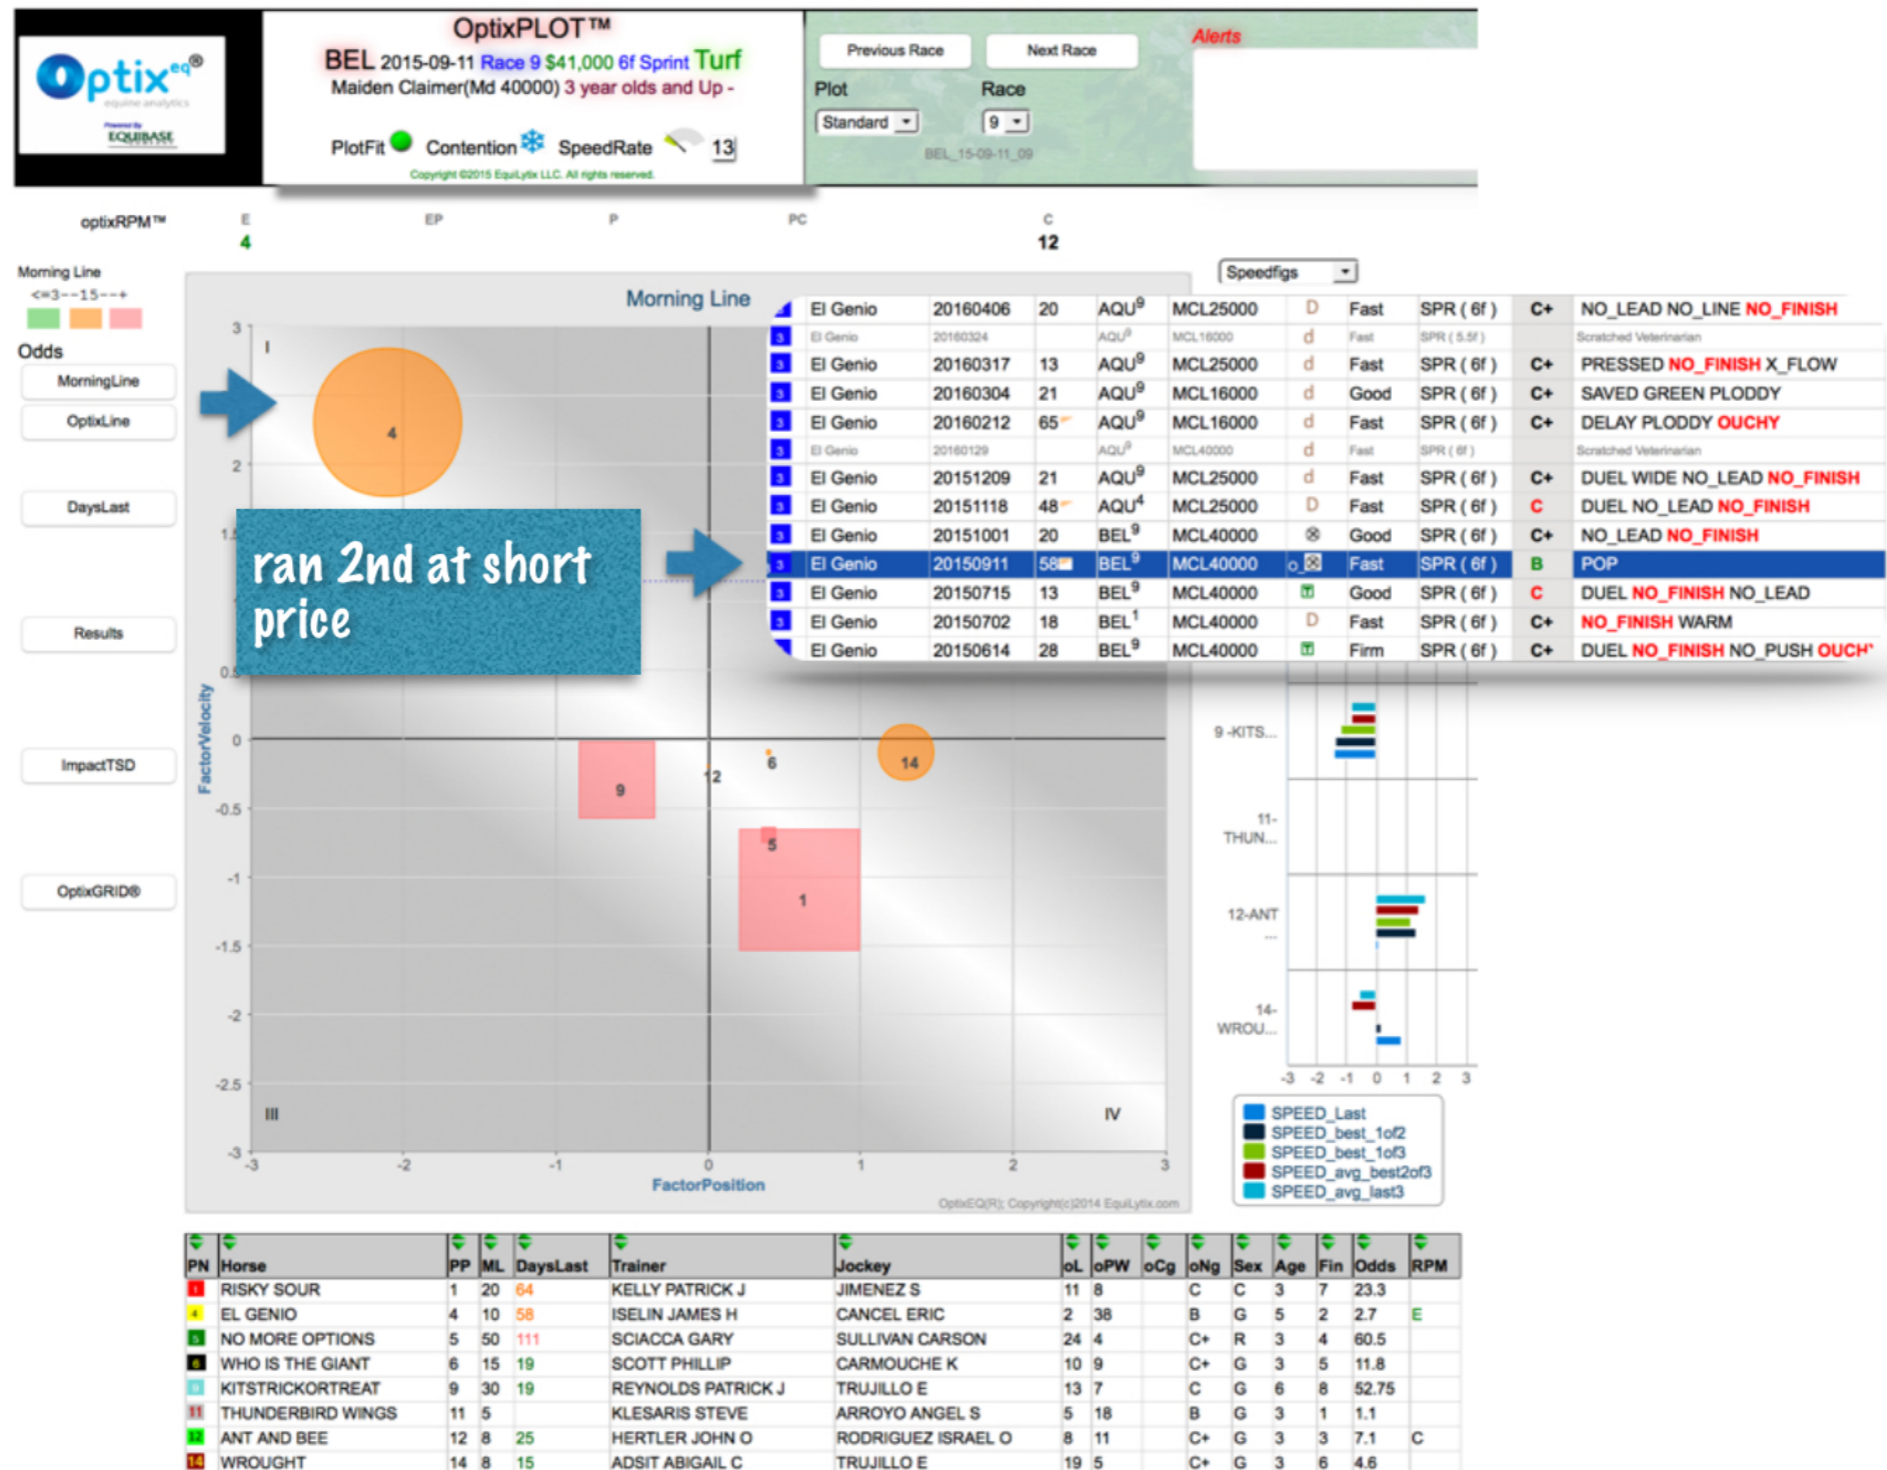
Optix$^{eq}$®
equine analytics
Powered by EQUIBASE

OptixPLOT™
BEL 2015-09-11 Race 9 $41,000 6f Sprint Turf
Maiden Claimer(Md 40000) 3 year olds and Up -
PlotFit Contention SpeedRate 13
Copyright ©2015 EquiLytix LLC. All rights reserved.

Previous Race Next Race
Plot Race
Standard 9
BEL_15-09-11_09
Alerts

optixRPM™ E EP P PC C
4 12

Morning Line
<=3--15--+
Odds
MorningLine
OptixLine
DaysLast
Results
ImpactTSD
OptixGRID®

Morning Line
ran 2nd at short price

| | Horse | Date | | Track | Class | | Cond | Dist | Grade | Comment |
|---|---|---|---|---|---|---|---|---|---|---|
| | El Genio | 20160406 | 20 | AQU$^9$ | MCL25000 | D | Fast | SPR ( 6f ) | C+ | NO_LEAD NO_LINE NO_FINISH |
| | El Genio | 20160324 | | AQU$^9$ | MCL16000 | d | Fast | SPR ( 5.5f ) | | Scratched Veterinarian |
| | El Genio | 20160317 | 13 | AQU$^9$ | MCL25000 | d | Fast | SPR ( 6f ) | C+ | PRESSED NO_FINISH X_FLOW |
| | El Genio | 20160304 | 21 | AQU$^9$ | MCL16000 | d | Good | SPR ( 6f ) | C+ | SAVED GREEN PLODDY |
| | El Genio | 20160212 | 65 | AQU$^9$ | MCL16000 | d | Fast | SPR ( 6f ) | C+ | DELAY PLODDY OUCHY |
| | El Genio | 20160129 | | AQU$^9$ | MCL40000 | d | Fast | SPR ( 6f ) | | Scratched Veterinarian |
| | El Genio | 20151209 | 21 | AQU$^9$ | MCL25000 | d | Fast | SPR ( 6f ) | C+ | DUEL WIDE NO_LEAD NO_FINISH |
| | El Genio | 20151118 | 48 | AQU$^4$ | MCL25000 | D | Fast | SPR ( 6f ) | C | DUEL NO_LEAD NO_FINISH |
| | El Genio | 20151001 | 20 | BEL$^9$ | MCL40000 | | Good | SPR ( 6f ) | C+ | NO_LEAD NO_FINISH |
| | El Genio | 20150911 | 58 | BEL$^9$ | MCL40000 | o | Fast | SPR ( 6f ) | B | POP |
| | El Genio | 20150715 | 13 | BEL$^9$ | MCL40000 | | Good | SPR ( 6f ) | C | DUEL NO_FINISH NO_LEAD |
| | El Genio | 20150702 | 18 | BEL$^1$ | MCL40000 | D | Fast | SPR ( 6f ) | C+ | NO_FINISH WARM |
| | El Genio | 20150614 | 28 | BEL$^9$ | MCL40000 | | Firm | SPR ( 6f ) | C+ | DUEL NO_FINISH NO_PUSH OUCH |

Speedfigs
9 -KITS... 11-THUN... 12-ANT ... 14-WROU...
-3 -2 -1 0 1 2 3
SPEED_Last
SPEED_best_1of2
SPEED_best_1of3
SPEED_avg_best2of3
SPEED_avg_last3

3 2 1.5 1 0.5 0 -0.5 -1 -1.5 -2 -2.5 -3
I III IV
4 9 12 6 14 5 1
FactorVelocity
-3 -2 -1 0 1 2 3
FactorPosition
OptixEQ(R): Copyright(c)2014 EquiLytix.com

| PN | Horse | PP | ML | DaysLast | Trainer | Jockey | oL | oPW | oCg | oNg | Sex | Age | Fin | Odds | RPM |
|---|---|---|---|---|---|---|---|---|---|---|---|---|---|---|---|
| 1 | RISKY SOUR | 1 | 20 | 64 | KELLY PATRICK J | JIMENEZ S | 11 | 8 | | C | C | 3 | 7 | 23.3 | |
| 4 | EL GENIO | 4 | 10 | 58 | ISELIN JAMES H | CANCEL ERIC | 2 | 38 | | B | G | 5 | 2 | 2.7 | E |
| 5 | NO MORE OPTIONS | 5 | 50 | 111 | SCIACCA GARY | SULLIVAN CARSON | 24 | 4 | | C+ | R | 3 | 4 | 60.5 | |
| 6 | WHO IS THE GIANT | 6 | 15 | 19 | SCOTT PHILLIP | CARMOUCHE K | 10 | 9 | | C+ | G | 3 | 5 | 11.8 | |
| 9 | KITSTRICKORTREAT | 9 | 30 | 19 | REYNOLDS PATRICK J | TRUJILLO E | 13 | 7 | | C | G | 6 | 8 | 52.75 | |
| 11 | THUNDERBIRD WINGS | 11 | 5 | | KLESARIS STEVE | ARROYO ANGEL S | 5 | 18 | | B | G | 3 | 1 | 1.1 | |
| 12 | ANT AND BEE | 12 | 8 | 25 | HERTLER JOHN O | RODRIGUEZ ISRAEL O | 8 | 11 | | C+ | G | 3 | 3 | 7.1 | C |
| 14 | WROUGHT | 14 | 8 | 15 | ADSIT ABIGAIL C | TRUJILLO E | 19 | 5 | | C+ | G | 3 | 6 | 4.6 | |